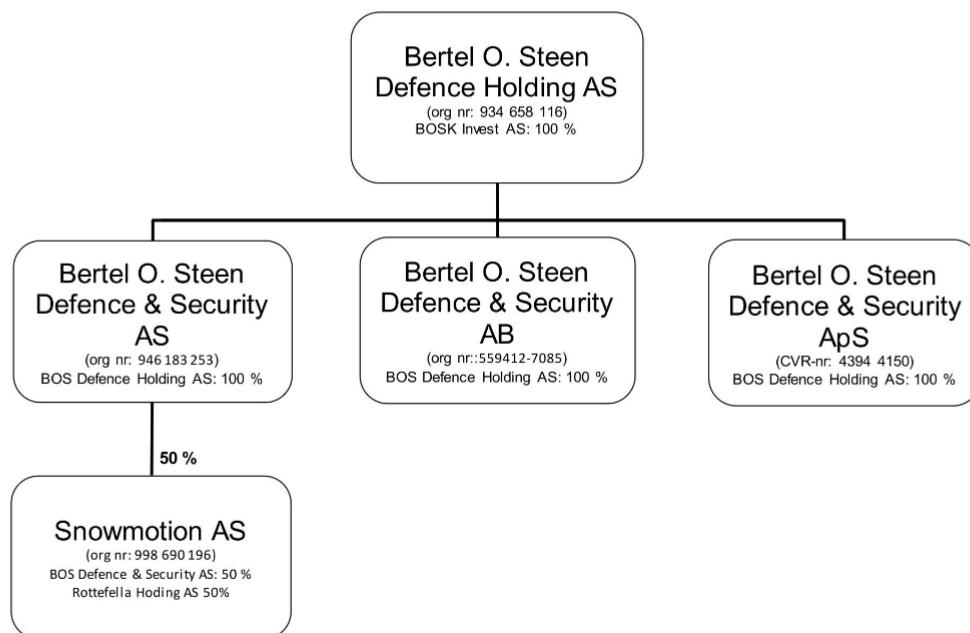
Bertel O. Steen Defence Holding AS
(org nr: 934 658 116)
BOSK Invest AS: 100 %

Bertel O. Steen Defence & Security AS
(org nr: 946 183 253)
BOS Defence Holding AS: 100 %

Bertel O. Steen Defence & Security AB
(org nr::559412-7085)
BOS Defence Holding AS: 100 %

Bertel O. Steen Defence & Security ApS
(CVR-nr: 4394 4150)
BOS Defence Holding AS: 100 %

50 %

Snowmotion AS
(org nr: 998 690 196)
BOS Defence & Security AS: 50 %
Rottefella Hoding AS 50%